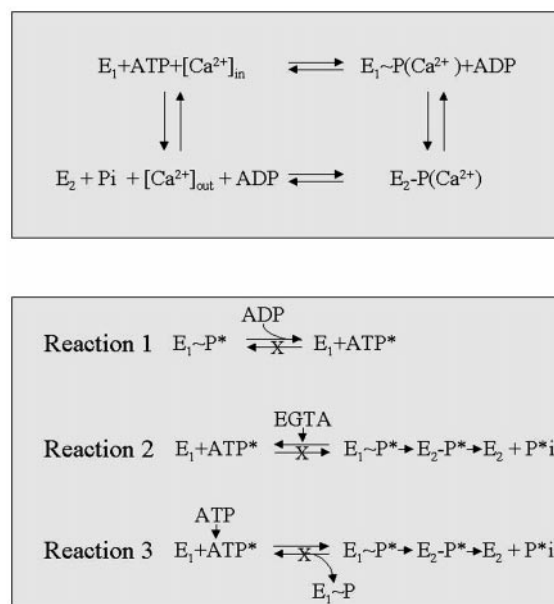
$E_1$+ATP+$[Ca^{2+}]_{in}$ $\rightleftharpoons$ $E_1$~P($Ca^{2+}$)+ADP

$E_2$ + Pi + $[Ca^{2+}]_{out}$ + ADP $\rightleftharpoons$ $E_2$-P($Ca^{2+}$)

ADP
Reaction 1 $E_1$~P* $\rightleftharpoons$ X $E_1$+ATP*

EGTA
Reaction 2 $E_1$+ATP* $\rightleftharpoons$ X $E_1$~P*$\rightarrow$$E_2$-P*$\rightarrow$$E_2$ + P*i

ATP
Reaction 3 $E_1$+ATP* $\rightleftharpoons$ X $E_1$~P*$\rightarrow$$E_2$-P*$\rightarrow$$E_2$ + P*i
$E_1$~P